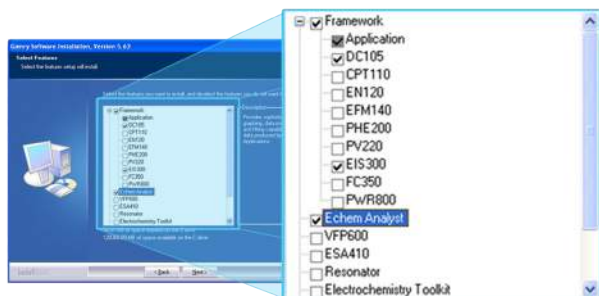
Gamry Software Installation, Version 5.63

Select Features

Select the features setup will install.

Select the features you want to install, and deselect the features you do not want to install.

Framework
Application
DC105
CPT110
EN120
EFM140
PHE200
PV220
EIS300
FC350
PWR800
Echem Analyst
VFP600
ESA410
Resonator
Electrochemistry Toolkit

Description

< Back
Next >

Framework
Application
DC105
CPT110
EN120
EFM140
PHE200
PV220
EIS300
FC350
PWR800
Echem Analyst
VFP600
ESA410
Resonator
Electrochemistry Toolkit